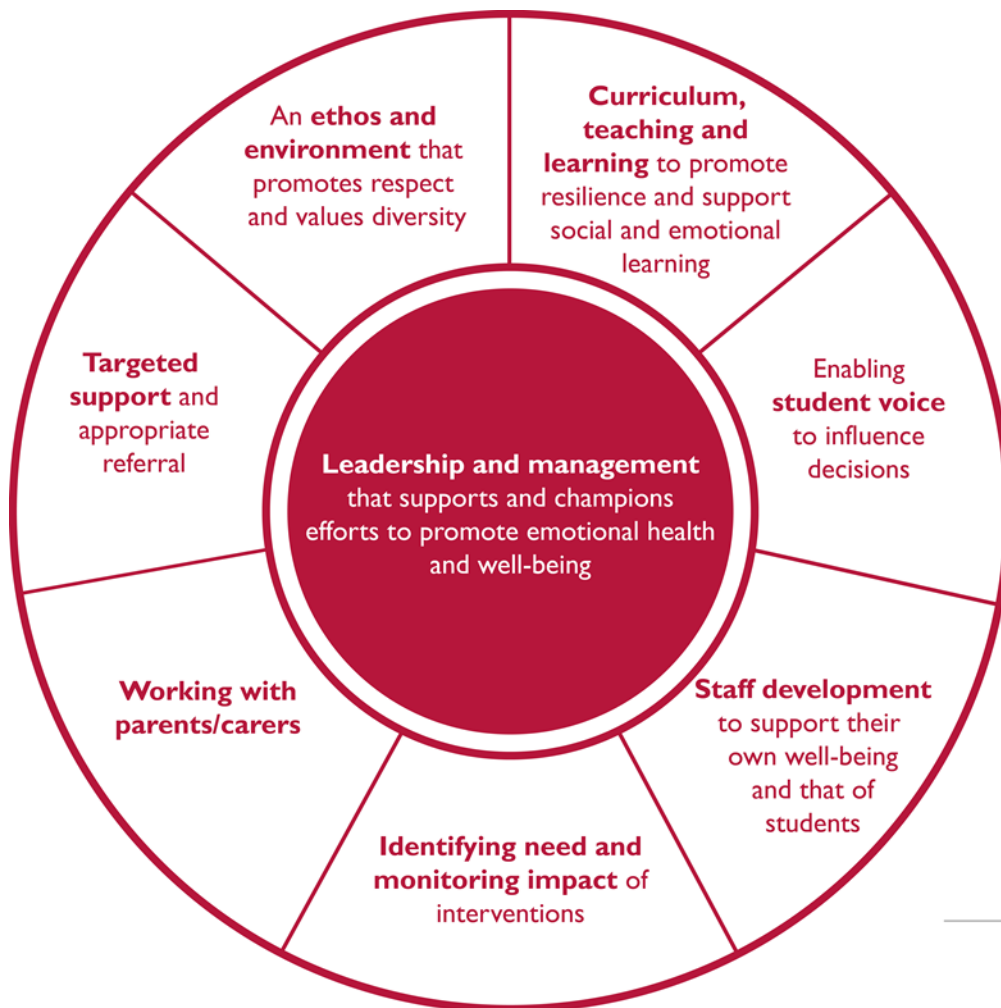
An ethos and environment that promotes respect and values diversity

Curriculum, teaching and learning to promote resilience and support social and emotional learning

Enabling student voice to influence decisions

Staff development to support their own well-being and that of students

Identifying need and monitoring impact of interventions

Working with parents/carers

Targeted support and appropriate referral

Leadership and management that supports and champions efforts to promote emotional health and well-being